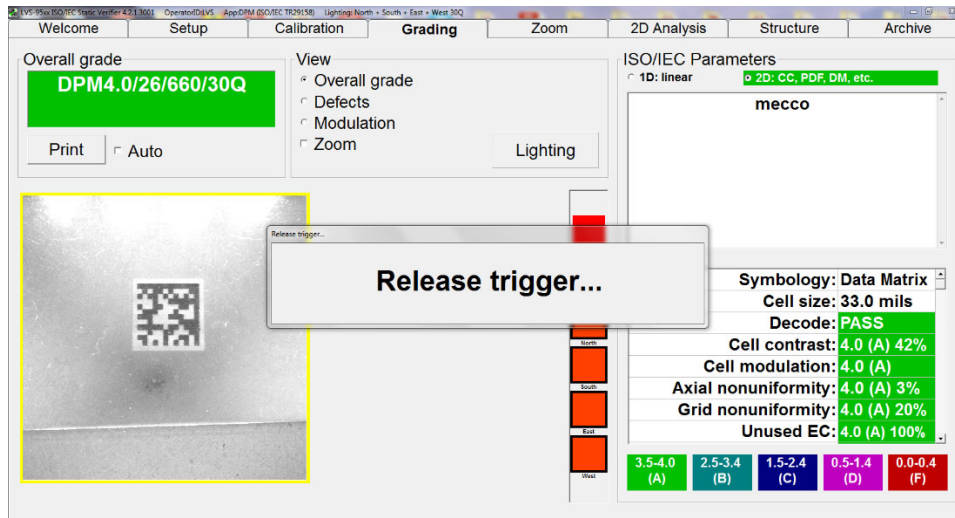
LVS-95xx ISO/IEC Static Verifier 4.2.1.3001 Operator ID: LVS App: DPM (ISO/IEC TR29158) Lighting: North + South + East + West 30Q

Welcome | Setup | Calibration | Grading | Zoom | 2D Analysis | Structure | Archive

Overall grade
DPM4.0/26/660/30Q
Print
Auto

View
Overall grade
Defects
Modulation
Zoom
Lighting

ISO/IEC Parameters
1D: linear
2D: CC, PDF, DM, etc.
mecco

Release trigger...
Release trigger...

North
South
East
West

| | |
|---|---|
| Symbology: | Data Matrix |
| Cell size: | 33.0 mils |
| Decode: | PASS |
| Cell contrast: | 4.0 (A) 42% |
| Cell modulation: | 4.0 (A) |
| Axial nonuniformity: | 4.0 (A) 3% |
| Grid nonuniformity: | 4.0 (A) 20% |
| Unused EC: | 4.0 (A) 100% |

3.5-4.0 (A) | 2.5-3.4 (B) | 1.5-2.4 (C) | 0.5-1.4 (D) | 0.0-0.4 (F)